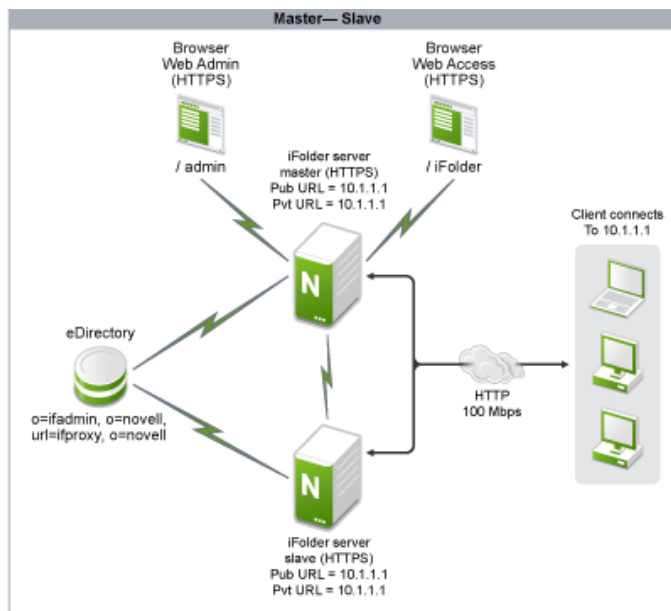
Master— Slave

Browser
Web Admin
(HTTPS)

/ admin

Browser
Web Access
(HTTPS)

/ iFolder

iFolder server
master (HTTPS)
Pub URL = 10.1.1.1
Pvt URL = 10.1.1.1

N

Client connects
To 10.1.1.1

eDirectory

o=ifadmin, o=novell,
url=ifproxy, o=novell

HTTP
100 Mbps

N

iFolder server
slave (HTTPS)
Pub URL = 10.1.1.1
Pvt URL = 10.1.1.1